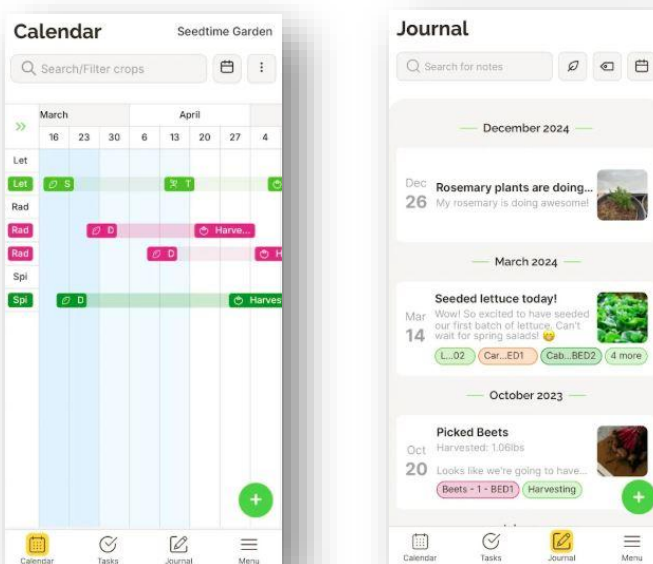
Calendar
Seedtime Garden
Search/Filter crops

| | March | | | April | | | | |
|---|---|---|---|---|---|---|---|---|
| » | 16 | 23 | 30 | 6 | 13 | 20 | 27 | 4 |
| Let | | | | | | | | |
| Let | S | | | | T | | | |
| Rad | | | | | | | | |
| Rad | | | D | | | Harve... | | |
| Rad | | | | D | | | | H |
| Spi | | | | | | | | |
| Spi | | D | | | | | Harves | |

+
Calendar
Tasks
Journal
Menu

Journal
Search for notes

December 2024
Dec 26
Rosemary plants are doing...
My rosemary is doing awesome!

March 2024
Mar 14
Seeded lettuce today!
Wow! So excited to have seeded our first batch of lettuce. Can't wait for spring salads! 😋
L...02
Car...ED1
Cab...BED2
4 more

October 2023
Oct 20
Picked Beets
Harvested: 1.06lbs
Looks like we're going to have...
Beets - 1 - BED1
Harvesting

+
Calendar
Tasks
Journal
Menu